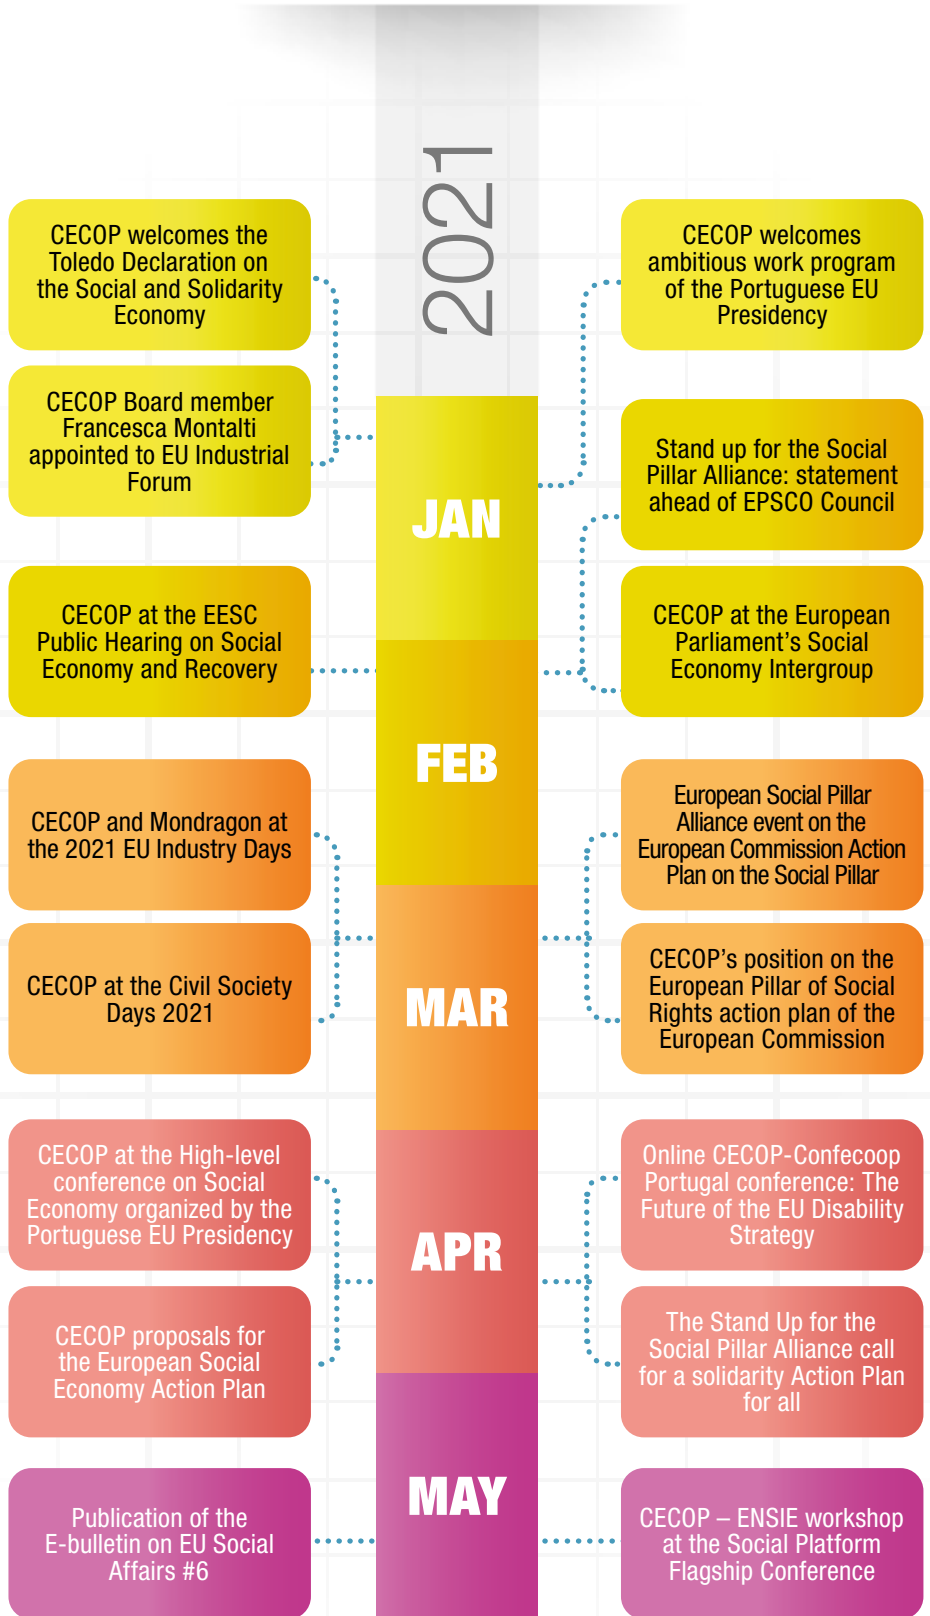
2021

CECOP welcomes the Toledo Declaration on the Social and Solidarity Economy

CECOP Board member Francesca Montalti appointed to EU Industrial Forum

CECOP welcomes ambitious work program of the Portuguese EU Presidency

Stand up for the Social Pillar Alliance: statement ahead of EPSCO Council

JAN

CECOP at the EESC Public Hearing on Social Economy and Recovery

CECOP at the European Parliament's Social Economy Intergroup

FEB

CECOP and Mondragon at the 2021 EU Industry Days

European Social Pillar Alliance event on the European Commission Action Plan on the Social Pillar

CECOP at the Civil Society Days 2021

CECOP's position on the European Pillar of Social Rights action plan of the European Commission

MAR

CECOP at the High-level conference on Social Economy organized by the Portuguese EU Presidency

Online CECOP-Confecoop Portugal conference: The Future of the EU Disability Strategy

APR

CECOP proposals for the European Social Economy Action Plan

The Stand Up for the Social Pillar Alliance call for a solidarity Action Plan for all

MAY

Publication of the E-bulletin on EU Social Affairs #6

CECOP – ENSIE workshop at the Social Platform Flagship Conference